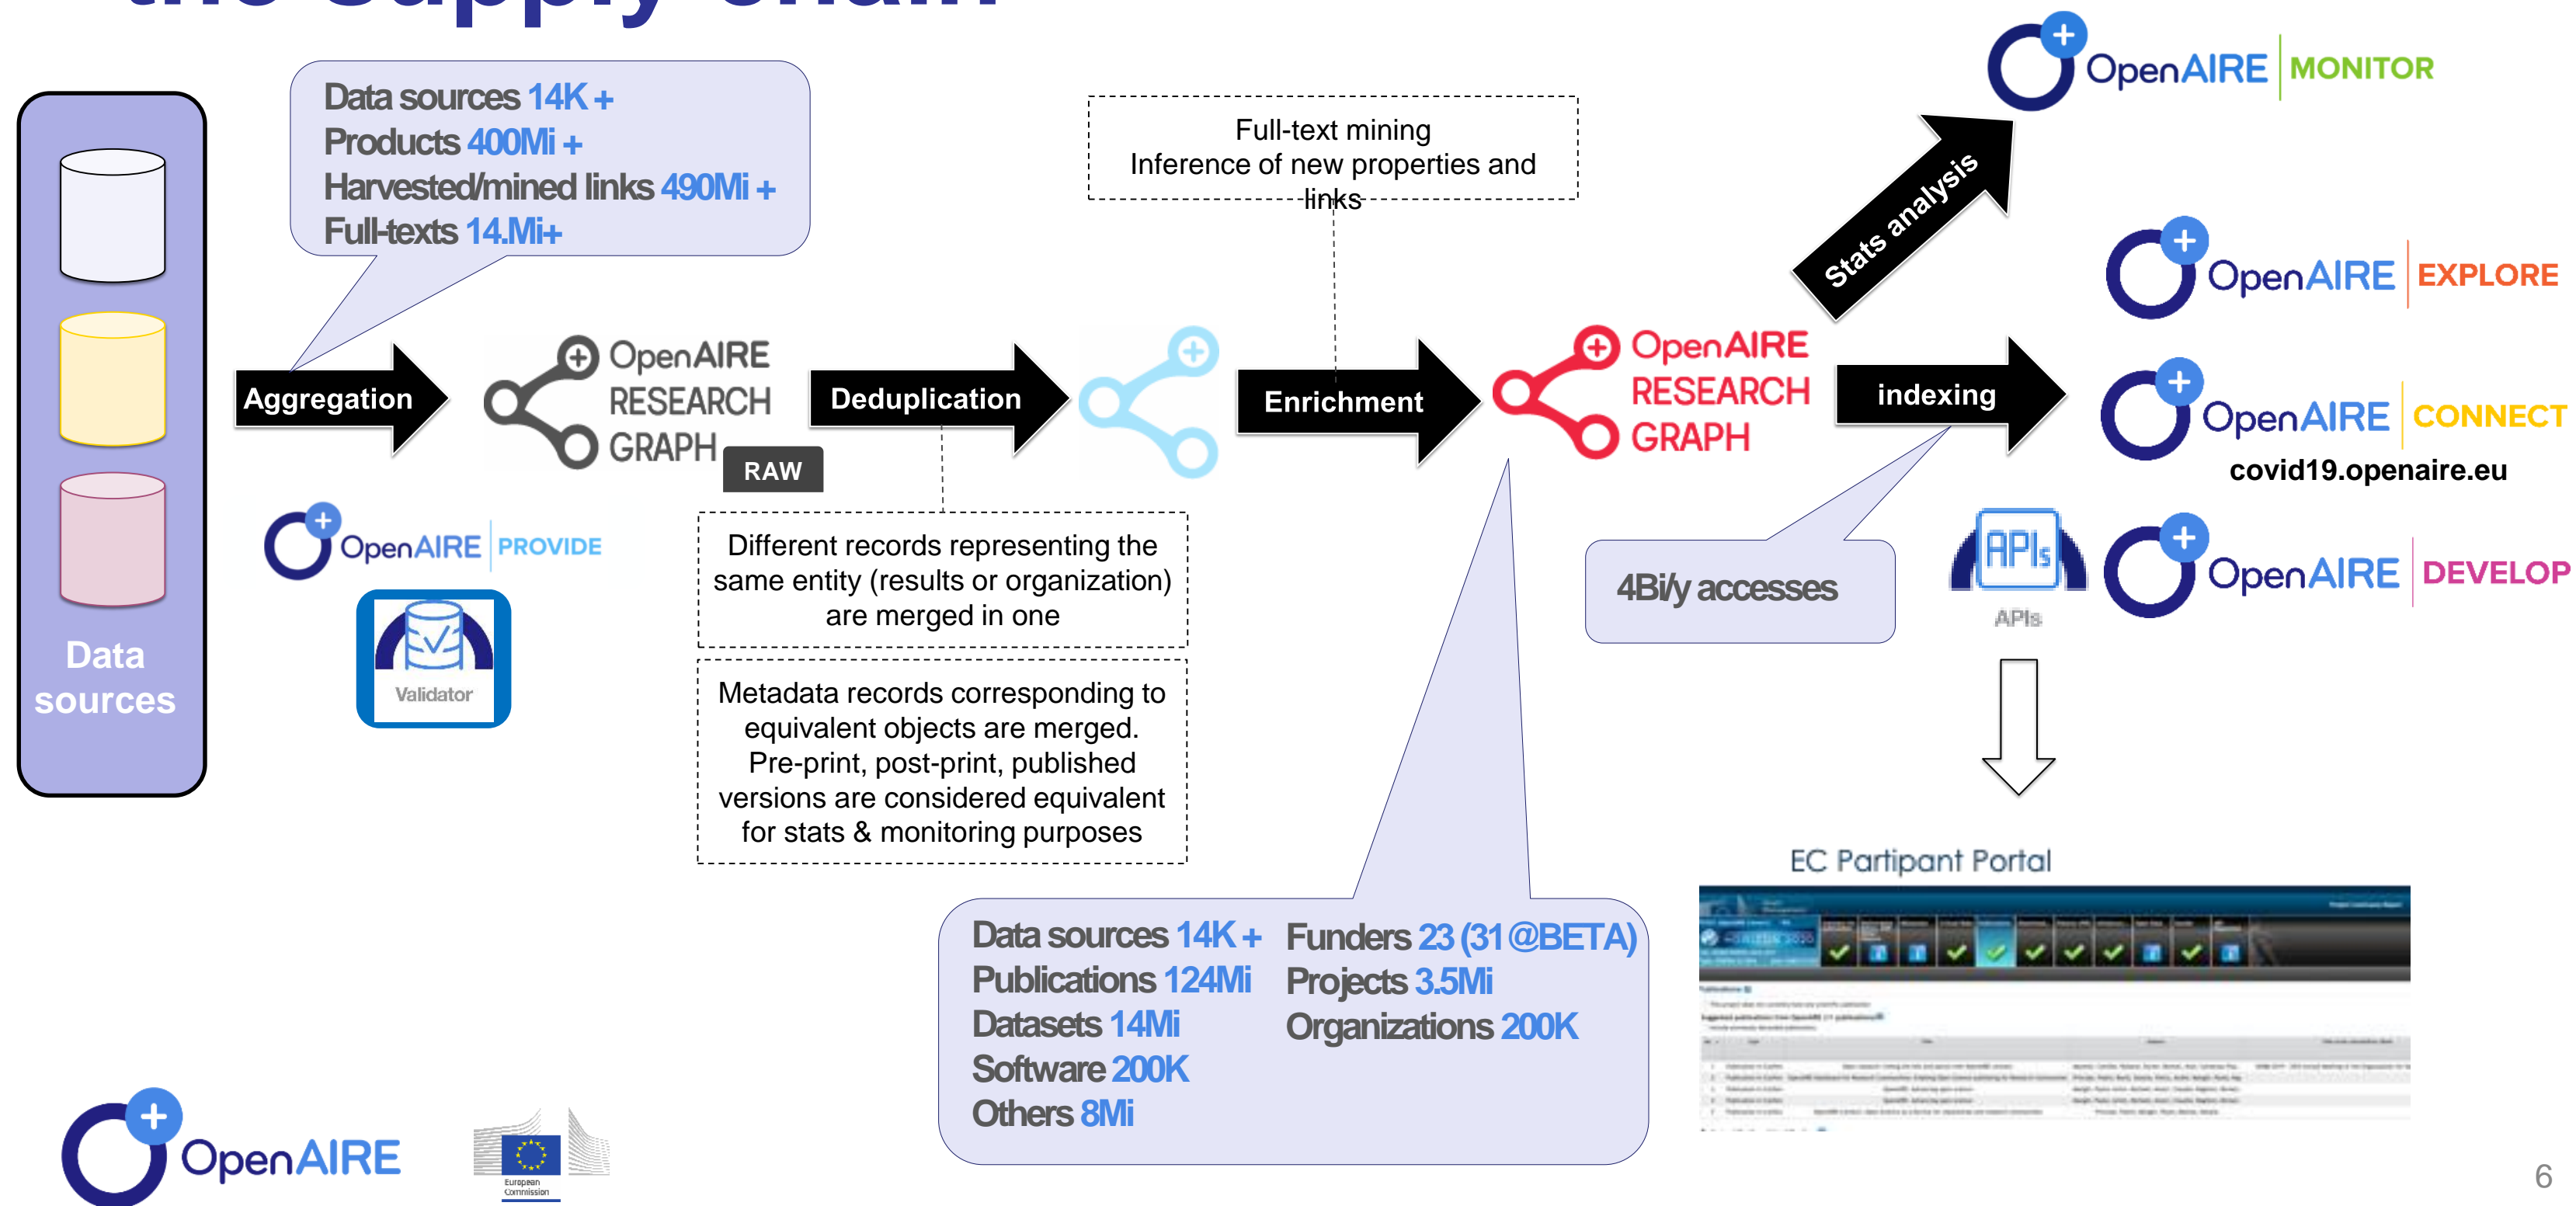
Data sources

Data sources 14K +
Products 400Mi +
Harvested/mined links 490Mi +
Full-texts 14.Mi+

Aggregation

OpenAIRE RESEARCH GRAPH

RAW

Deduplication

Full-text mining
Inference of new properties and links

Enrichment

OpenAIRE RESEARCH GRAPH

indexing

Stats analysis

OpenAIRE MONITOR

OpenAIRE EXPLORE

OpenAIRE CONNECT

covid19.openaire.eu

OpenAIRE DEVELOP

APIs

APIs

4Bi/y accesses

OpenAIRE PROVIDE

Validator

Different records representing the same entity (results or organization) are merged in one

Metadata records corresponding to equivalent objects are merged. Pre-print, post-print, published versions are considered equivalent for stats & monitoring purposes

EC Partipant Portal

Data sources 14K +
Publications 124Mi
Datasets 14Mi
Software 200K
Others 8Mi

Funders 23 (31 @BETA)
Projects 3.5Mi
Organizations 200K

OpenAIRE

European Commission

6